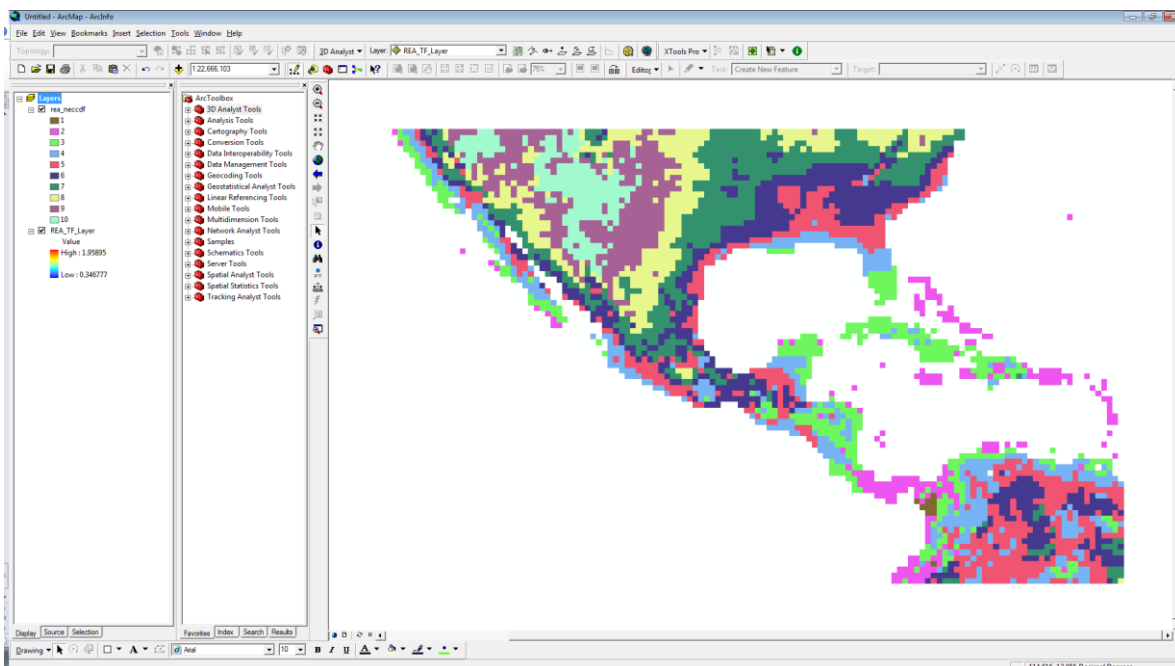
Untitled - ArcMap - ArcInfo

File Edit View Bookmarks Insert Selection Tools Window Help

Topology:

3D Analyst ▾ Layer: REA_TF_Layer

XTools Pro ▾

1:22,666,103

75%

Editor ▾ Task: Create New Feature Target:

Layers
rea_neccdf
1
2
3
4
5
6
7
8
9
10
REA_TF_Layer
Value
High : 1.95895
Low : 0.346777

ArcToolbox
3D Analyst Tools
Analysis Tools
Cartography Tools
Conversion Tools
Data Interoperability Tools
Data Management Tools
Geocoding Tools
Geostatistical Analyst Tools
Linear Referencing Tools
Mobile Tools
Multidimension Tools
Network Analyst Tools
Samples
Schematics Tools
Server Tools
Spatial Analyst Tools
Spatial Statistics Tools
Tracking Analyst Tools

Display Source Selection

Favorites Index Search Results

Drawing ▾ Arial 10 B I U A

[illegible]